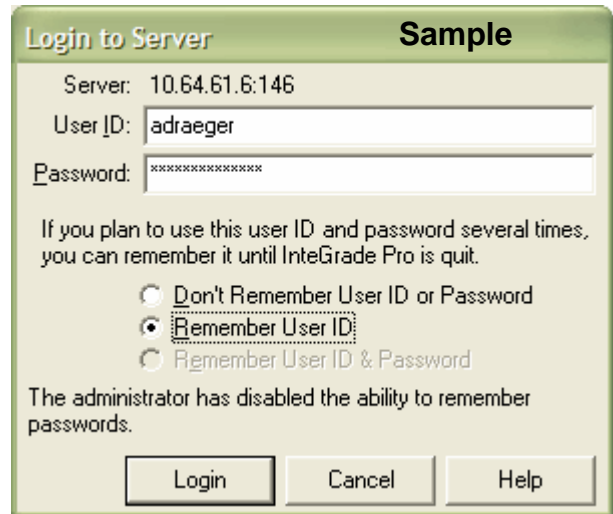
Login to Server

Sample

Server: 10.64.61.6:146

User ID: adraeger

Password: **************

If you plan to use this user ID and password several times, you can remember it until InteGrade Pro is quit.

Don't Remember User ID or Password

Remember User ID

Remember User ID & Password

The administrator has disabled the ability to remember passwords.

Login

Cancel

Help